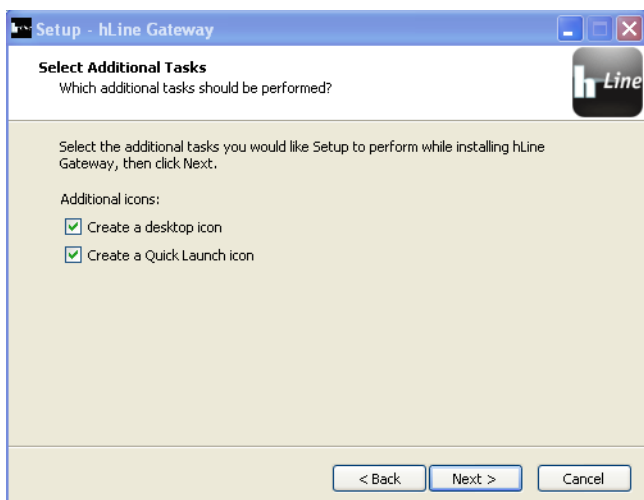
Setup - hLine Gateway

Select Additional Tasks
Which additional tasks should be performed?

h Line

Select the additional tasks you would like Setup to perform while installing hLine Gateway, then click Next.

Additional icons:

Create a desktop icon

Create a Quick Launch icon

< Back
Next >
Cancel